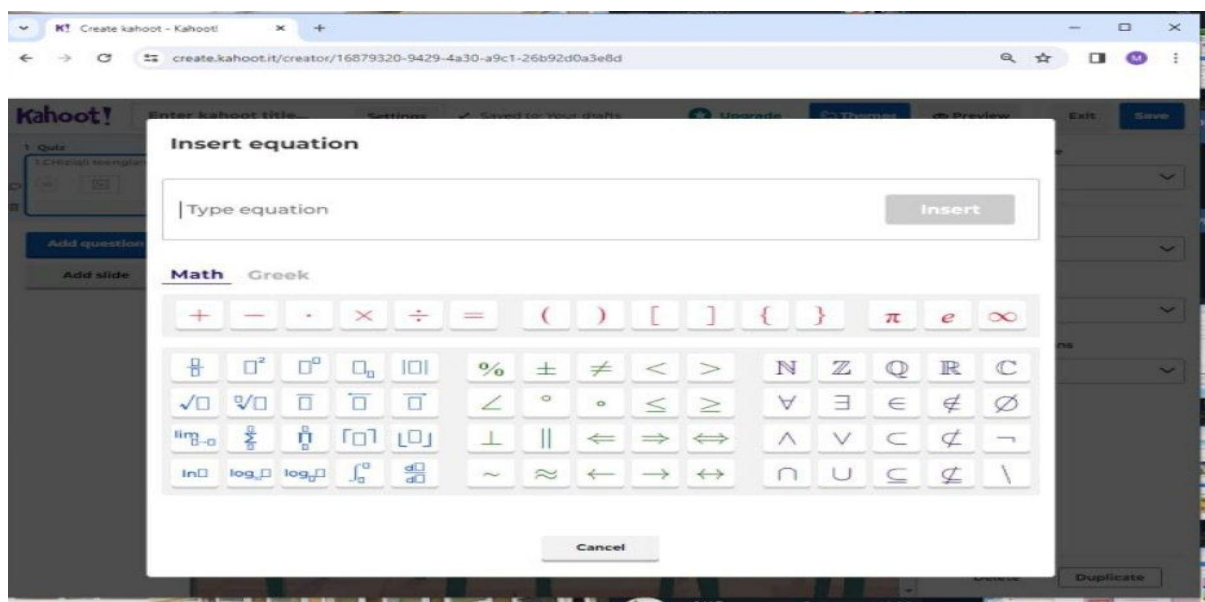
K! Create kahoot - Kahoot! × +

create.kahoot.it/creator/16879320-9429-4a30-a9c1-26b92d0a3e8d

Kahoot! Enter kahoot title... Settings Saved to your drafts Upgrade Themes Preview Exit Save

1 Quiz
1.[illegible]

Add question
Add slide

Insert equation

Type equation

Insert

Math Greek

$+$ $-$ $\cdot$ $\times$ $\div$ $=$ $($ $)$ $[$ $]$ $\{$ $\}$ $\pi$ $e$ $\infty$

$\frac{\square}{\square}$ $\square^2$ $\square^\square$ $\square_\square$ $|\square|$ $\%$ $\pm$ $\neq$ $<$ $>$ $\mathbb{N}$ $\mathbb{Z}$ $\mathbb{Q}$ $\mathbb{R}$ $\mathbb{C}$

$\sqrt{\square}$ $\sqrt[\square]{\square}$ $\overline{\square}$ $\vec{\square}$ $\overrightarrow{\square}$ $\angle$ $^\circ$ $\circ$ $\leq$ $\geq$ $\forall$ $\exists$ $\in$ $\notin$ $\emptyset$

$\lim_{\square\to\square}$ $\sum_{\square}^{\square}$ $\prod_{\square}^{\square}$ $\lceil\square\rceil$ $\lfloor\square\rfloor$ $\perp$ $\parallel$ $\Leftarrow$ $\Rightarrow$ $\Leftrightarrow$ $\wedge$ $\vee$ $\subset$ $\not\subset$ $\neg$

$\ln\square$ $\log_\square\square$ $\log_\square\square$ $\int_\square^\square$ $\frac{d\square}{d\square}$ $\sim$ $\approx$ $\leftarrow$ $\rightarrow$ $\leftrightarrow$ $\cap$ $\cup$ $\subseteq$ $\not\subseteq$ $\setminus$

Cancel

Delete Duplicate